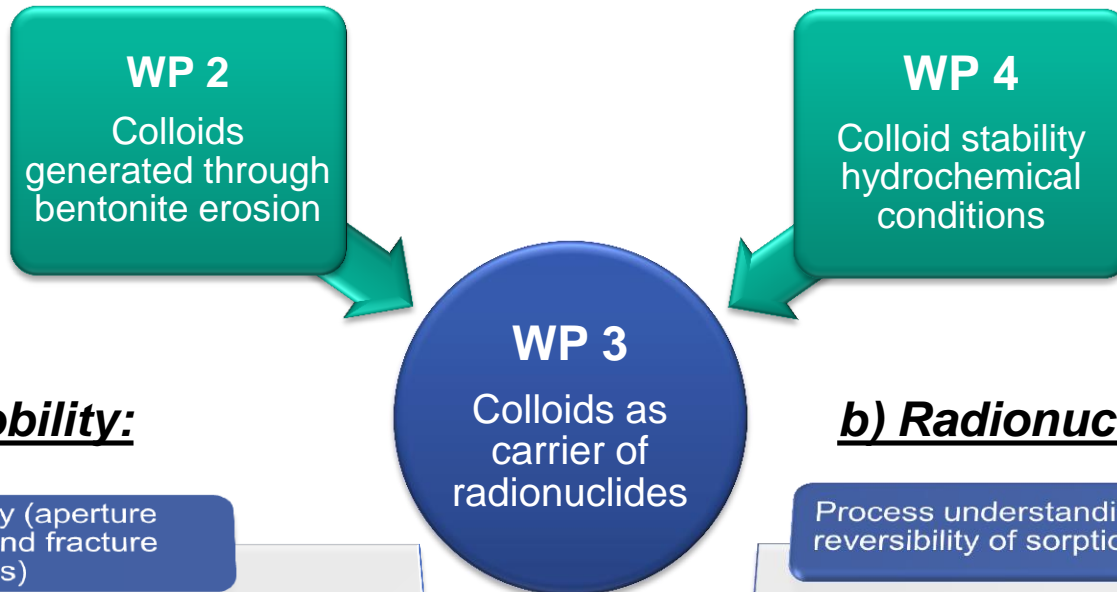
WP 2
Colloids generated through bentonite erosion

WP 4
Colloid stability hydrochemical conditions

WP 3
Colloids as carrier of radionuclides

obility:

y (aperture nd fracture s)

b) Radionuc

Process understandi reversibility of sorptio